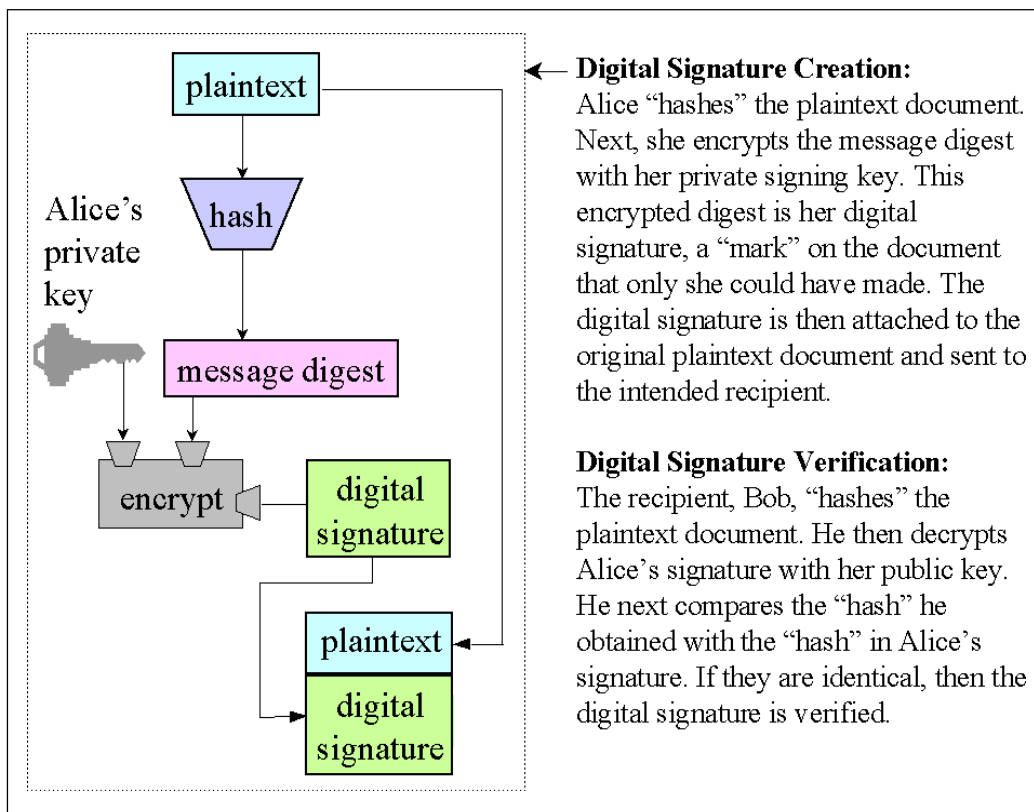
plaintext

hash

Alice's private key

message digest

encrypt

digital signature

plaintext

digital signature

**Digital Signature Creation:**
Alice "hashes" the plaintext document. Next, she encrypts the message digest with her private signing key. This encrypted digest is her digital signature, a "mark" on the document that only she could have made. The digital signature is then attached to the original plaintext document and sent to the intended recipient.

**Digital Signature Verification:**
The recipient, Bob, "hashes" the plaintext document. He then decrypts Alice's signature with her public key. He next compares the "hash" he obtained with the "hash" in Alice's signature. If they are identical, then the digital signature is verified.